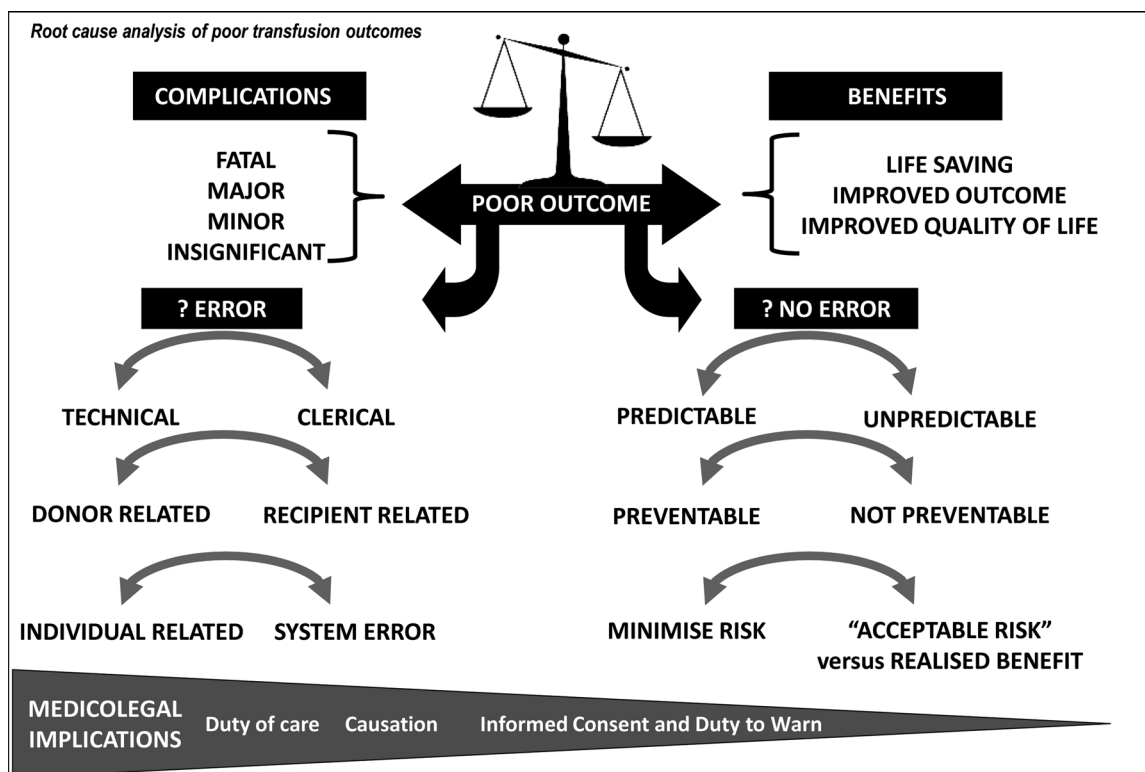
Root cause analysis of poor transfusion outcomes

COMPLICATIONS

BENEFITS

FATAL
MAJOR
MINOR
INSIGNIFICANT

POOR OUTCOME

LIFE SAVING
IMPROVED OUTCOME
IMPROVED QUALITY OF LIFE

? ERROR

? NO ERROR

TECHNICAL CLERICAL

PREDICTABLE UNPREDICTABLE

DONOR RELATED RECIPIENT RELATED

PREVENTABLE NOT PREVENTABLE

INDIVIDUAL RELATED SYSTEM ERROR

MINIMISE RISK "ACCEPTABLE RISK" versus REALISED BENEFIT

MEDICOLEGAL IMPLICATIONS Duty of care Causation Informed Consent and Duty to Warn